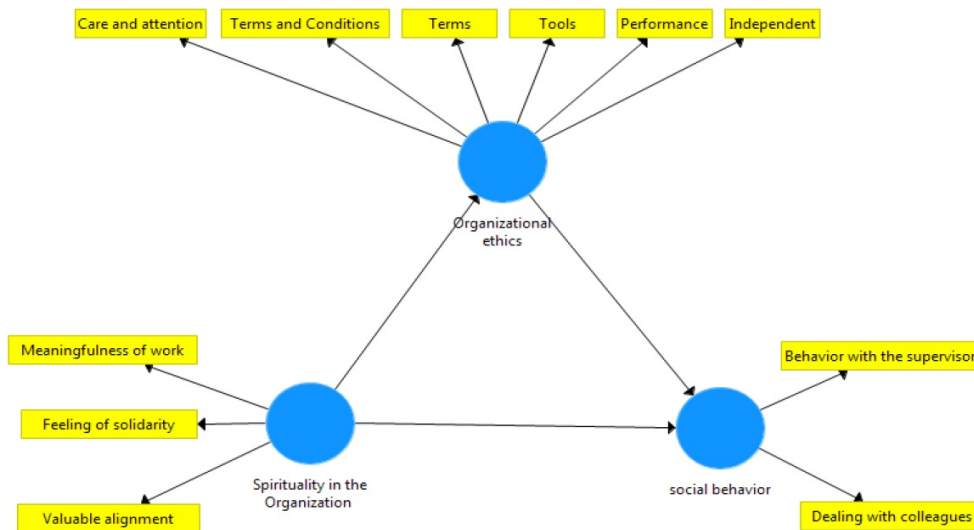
Care and attention
Terms and Conditions
Terms
Tools
Performance
Independent
Organizational ethics
Meaningfulness of work
Feeling of solidarity
Valuable alignment
Spirituality in the Organization
social behavior
Behavior with the supervisor
Dealing with colleagues